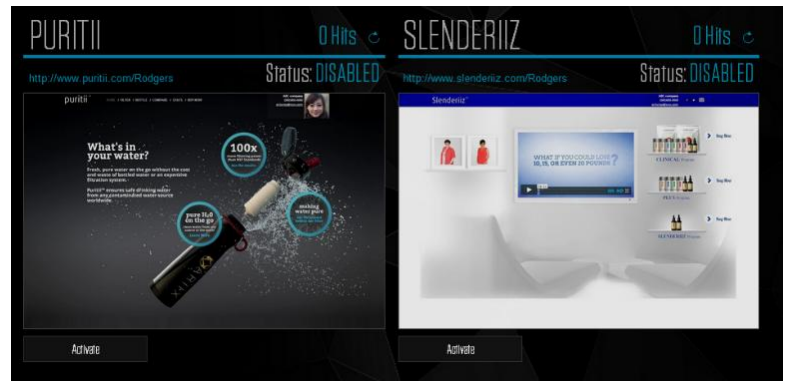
PURITII

0 Hits

http://www.puritii.com/Rodgers

Status: DISABLED

puritii

What's in your water?

100x

pure $H_2O$ on the go

making water pure

Activate

SLENDERIIZ

0 Hits

http://www.slenderiiz.com/Rodgers

Status: DISABLED

Slenderiiz

WHAT IF YOU COULD LOSE 10, 15, OR EVEN 20 POUNDS?

CLINICAL

Buy Now

Buy Now

Buy Now

Activate